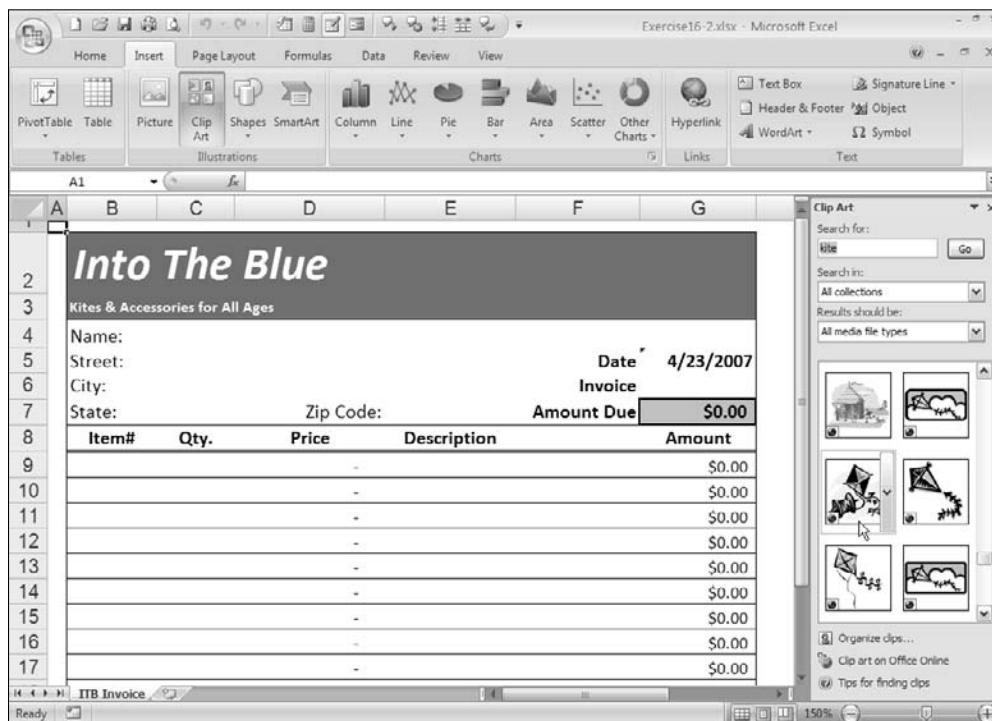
Exercise16-2.xlsx - Microsoft Excel

Home Insert Page Layout Formulas Data Review View

PivotTable Table
Tables
Picture Clip Art Shapes SmartArt
Illustrations
Column Line Pie Bar Area Scatter Other Charts
Charts
Hyperlink
Links
Text Box Header & Footer WordArt Signature Line Object Symbol
Text

A1 $f_x$

| | A | B | C | D | E | F | G |
|---|---|---|---|---|---|---|---|
| 1 | | | | | | | |
| 2 | | Into The Blue | | | | | |
| 3 | | Kites & Accessories for All Ages | | | | | |
| 4 | | Name: | | | | | |
| 5 | | Street: | | | | Date | 4/23/2007 |
| 6 | | City: | | | | Invoice | |
| 7 | | State: | | Zip Code: | | Amount Due | \$0.00 |
| 8 | | Item# | Qty. | Price | Description | | Amount |
| 9 | | | | - | | | \$0.00 |
| 10 | | | | - | | | \$0.00 |
| 11 | | | | - | | | \$0.00 |
| 12 | | | | - | | | \$0.00 |
| 13 | | | | - | | | \$0.00 |
| 14 | | | | - | | | \$0.00 |
| 15 | | | | - | | | \$0.00 |
| 16 | | | | - | | | \$0.00 |
| 17 | | | | - | | | \$0.00 |

ITB Invoice

Clip Art
Search for:
kite
Go
Search in:
All collections
Results should be:
All media file types
Organize clips...
Clip art on Office Online
Tips for finding clips

Ready
150%